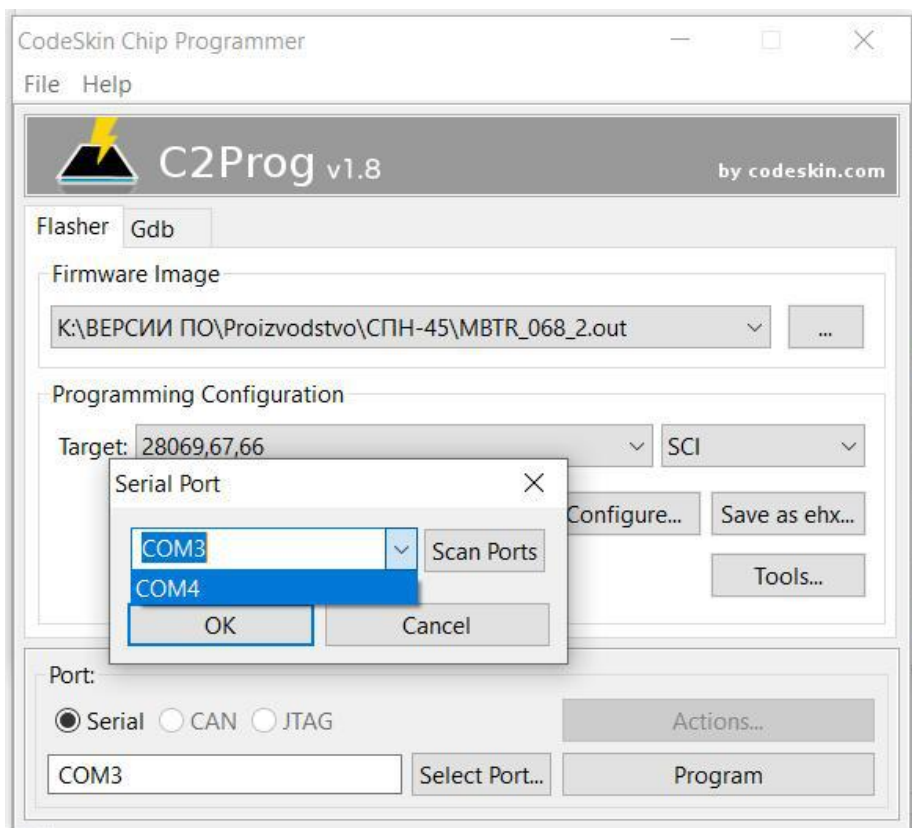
CodeSkin Chip Programmer

File Help

C2Prog v1.8

by codeskin.com

Flasher Gdb

Firmware Image

K:\ВЕРСИИ ПО\Proizvodstvo\СПН-45\MBTR_068_2.out

...

Programming Configuration

Target: 28069,67,66

SCI

Serial Port

COM3

Scan Ports

COM4

OK

Cancel

Configure...

Save as ehx...

Tools...

Port:

Serial CAN JTAG

Actions...

COM3

Select Port...

Program